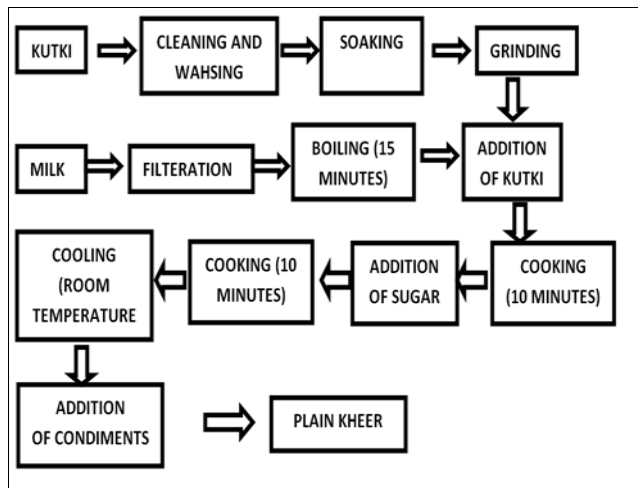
KUTKI

CLEANING AND WAHSING

SOAKING

GRINDING

MILK

FILTERATION

BOILING (15 MINUTES)

ADDITION OF KUTKI

COOLING (ROOM TEMPERATURE

COOKING (10 MINUTES)

ADDITION OF SUGAR

COOKING (10 MINUTES)

ADDITION OF CONDIMENTS

PLAIN KHEER